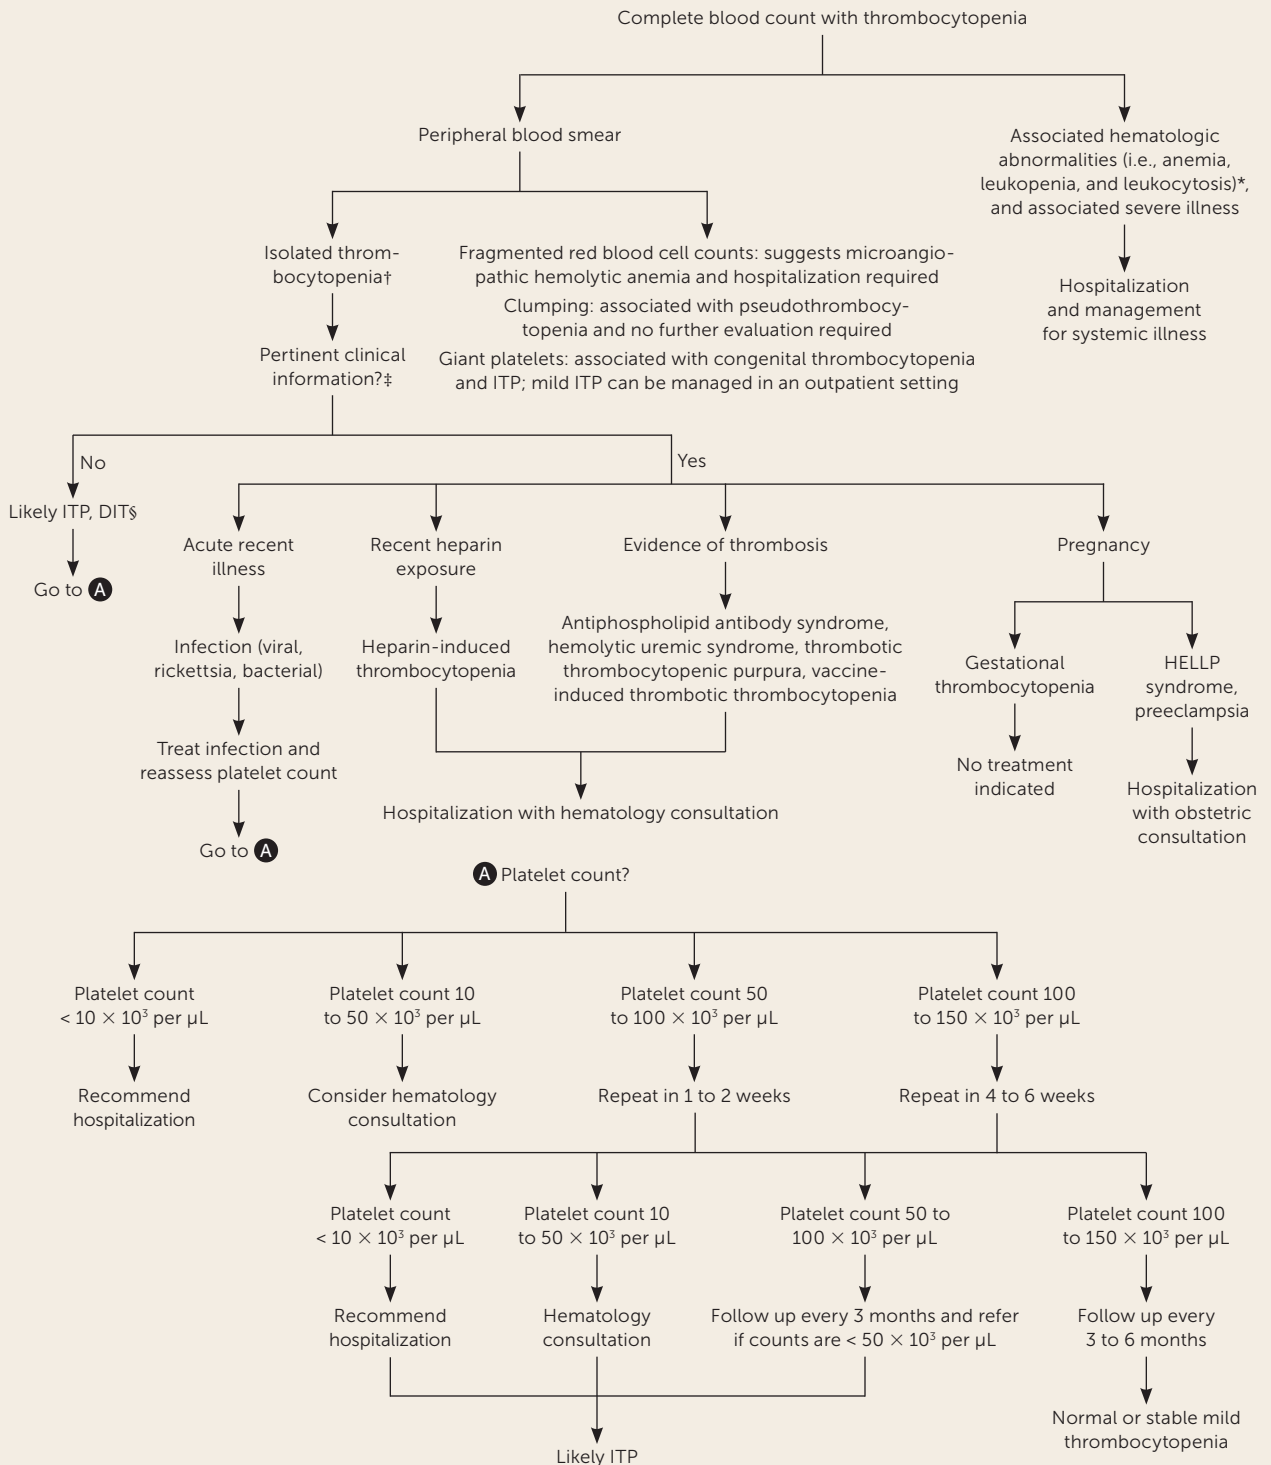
Complete blood count with thrombocytopenia

Peripheral blood smear

Associated hematologic abnormalities (i.e., anemia, leukopenia, and leukocytosis)*, and associated severe illness

Hospitalization and management for systemic illness

Isolated thrombocytopenia†

Fragmented red blood cell counts: suggests microangiopathic hemolytic anemia and hospitalization required

Clumping: associated with pseudothrombocytopenia and no further evaluation required

Giant platelets: associated with congenital thrombocytopenia and ITP; mild ITP can be managed in an outpatient setting

Pertinent clinical information?‡

No

Yes

Likely ITP, DIT§

Go to A

Acute recent illness

Infection (viral, rickettsia, bacterial)

Treat infection and reassess platelet count

Go to A

Recent heparin exposure

Heparin-induced thrombocytopenia

Evidence of thrombosis

Antiphospholipid antibody syndrome, hemolytic uremic syndrome, thrombotic thrombocytopenic purpura, vaccine-induced thrombotic thrombocytopenia

Hospitalization with hematology consultation

Pregnancy

Gestational thrombocytopenia

No treatment indicated

HELLP syndrome, preeclampsia

Hospitalization with obstetric consultation

A Platelet count?

Platelet count < $10 \times 10^3$ per µL

Recommend hospitalization

Platelet count 10 to $50 \times 10^3$ per µL

Consider hematology consultation

Platelet count 50 to $100 \times 10^3$ per µL

Repeat in 1 to 2 weeks

Platelet count 100 to $150 \times 10^3$ per µL

Repeat in 4 to 6 weeks

Platelet count < $10 \times 10^3$ per µL

Recommend hospitalization

Platelet count 10 to $50 \times 10^3$ per µL

Hematology consultation

Platelet count 50 to $100 \times 10^3$ per µL

Follow up every 3 months and refer if counts are < $50 \times 10^3$ per µL

Platelet count 100 to $150 \times 10^3$ per µL

Follow up every 3 to 6 months

Normal or stable mild thrombocytopenia

Likely ITP